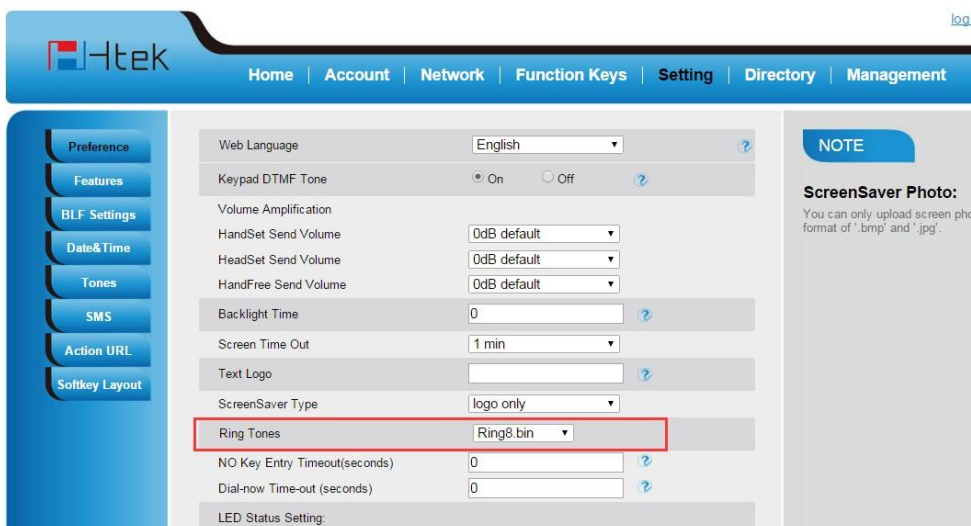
log

Htek

Home | Account | Network | Function Keys | Setting | Directory | Management

Preference
Features
BLF Settings
Date&Time
Tones
SMS
Action URL
Softkey Layout

| | |
|---|---|
| Web Language | English |
| Keypad DTMF Tone | On Off |
| Volume Amplification | |
| HandSet Send Volume | 0dB default |
| HeadSet Send Volume | 0dB default |
| HandFree Send Volume | 0dB default |
| Backlight Time | 0 |
| Screen Time Out | 1 min |
| Text Logo | |
| ScreenSaver Type | logo only |
| Ring Tones | Ring8.bin |
| NO Key Entry Timeout(seconds) | 0 |
| Dial-now Time-out (seconds) | 0 |
| LED Status Setting: | |

NOTE

ScreenSaver Photo:

You can only upload screen pho format of '.bmp' and '.jpg'.